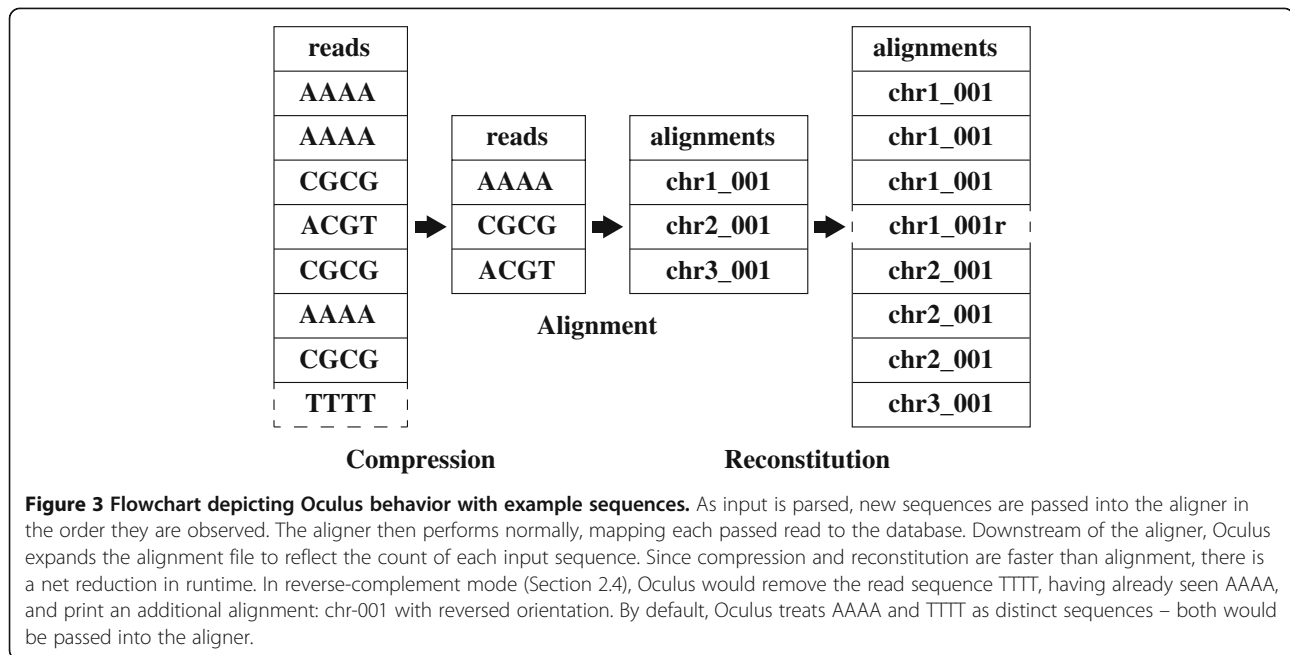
| reads |
|---|
| AAAA |
| AAAA |
| CGCG |
| ACGT |
| CGCG |
| AAAA |
| CGCG |
| TTTT |

| reads |
|---|
| AAAA |
| CGCG |
| ACGT |

| alignments |
|---|
| chr1_001 |
| chr2_001 |
| chr3_001 |

Alignment

| alignments |
|---|
| chr1_001 |
| chr1_001 |
| chr1_001 |
| chr1_001r |
| chr2_001 |
| chr2_001 |
| chr2_001 |
| chr3_001 |

Compression

Reconstitution

**Figure 3 Flowchart depicting Oculus behavior with example sequences.** As input is parsed, new sequences are passed into the aligner in the order they are observed. The aligner then performs normally, mapping each passed read to the database. Downstream of the aligner, Oculus expands the alignment file to reflect the count of each input sequence. Since compression and reconstitution are faster than alignment, there is a net reduction in runtime. In reverse-complement mode (Section 2.4), Oculus would remove the read sequence TTTT, having already seen AAAA, and print an additional alignment: chr-001 with reversed orientation. By default, Oculus treats AAAA and TTTT as distinct sequences – both would be passed into the aligner.